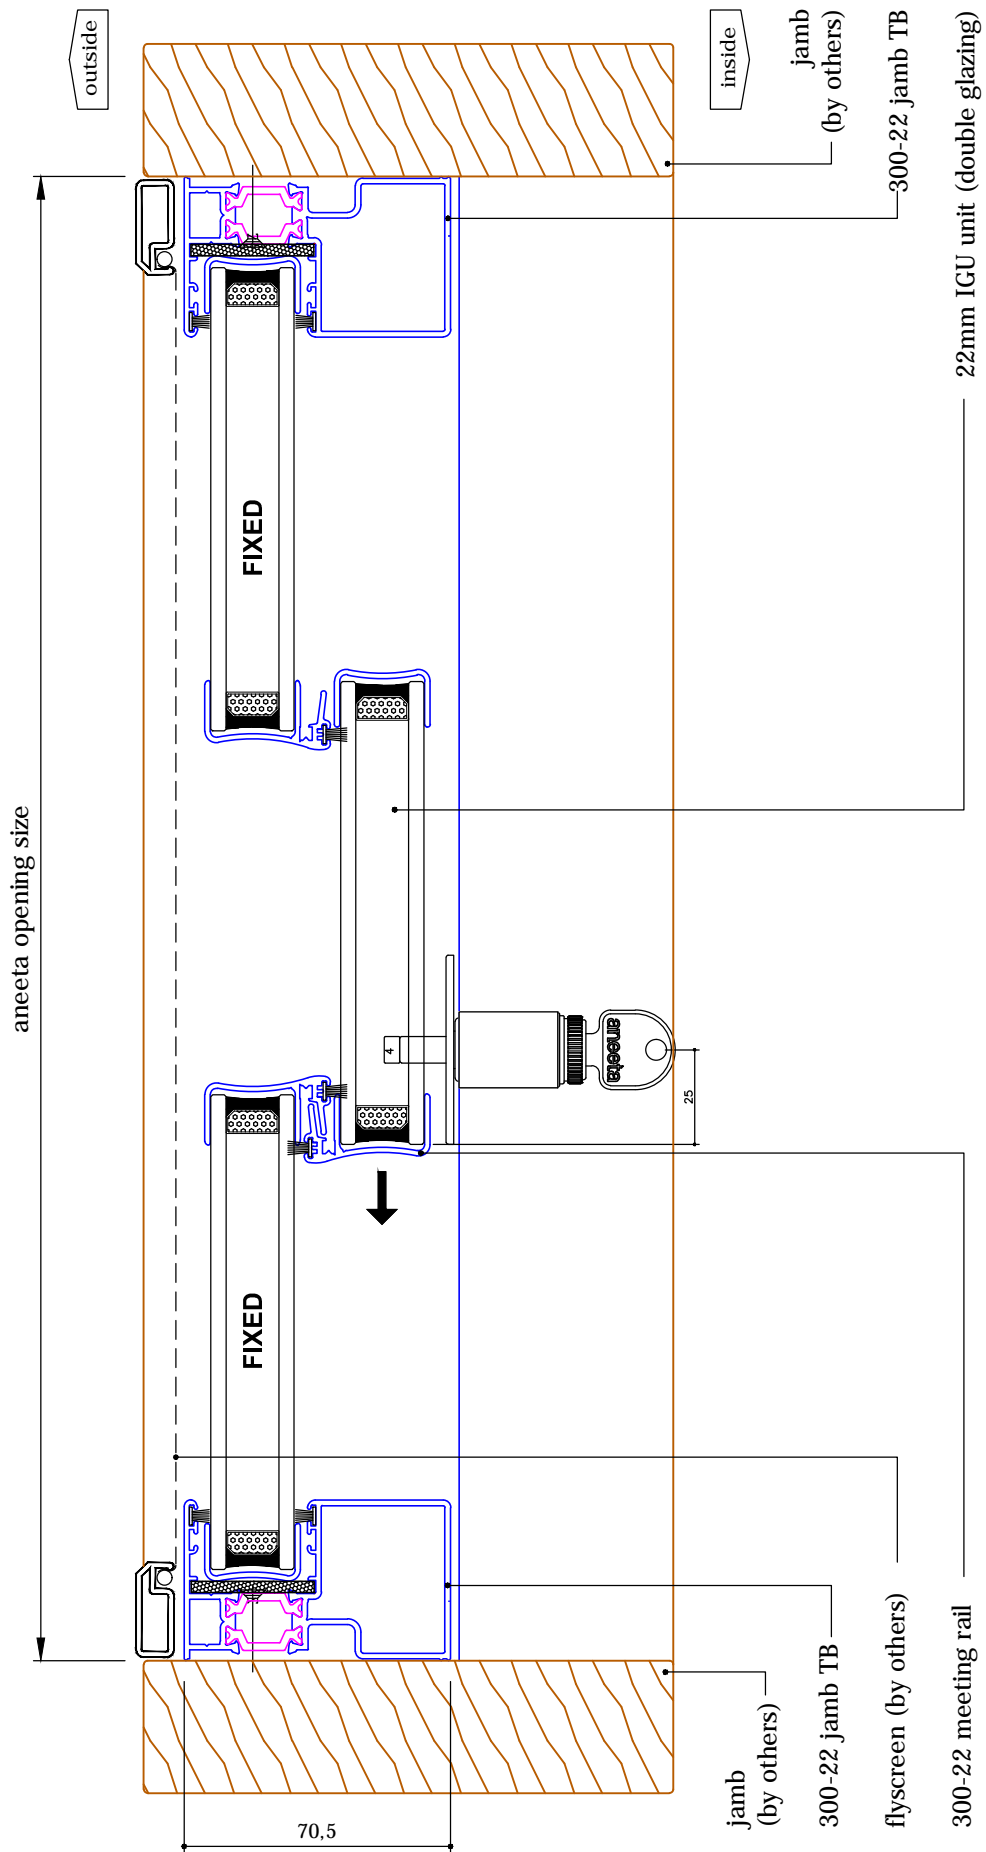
outside

inside

jamb
(by others)

300-22 jamb TB

22mm IGU unit (double glazing)

aneeta opening size

FIXED

4

25

aneeta

FIXED

jamb
(by others)

300-22 jamb TB

flyscreen (by others)

300-22 meeting rail

70,5